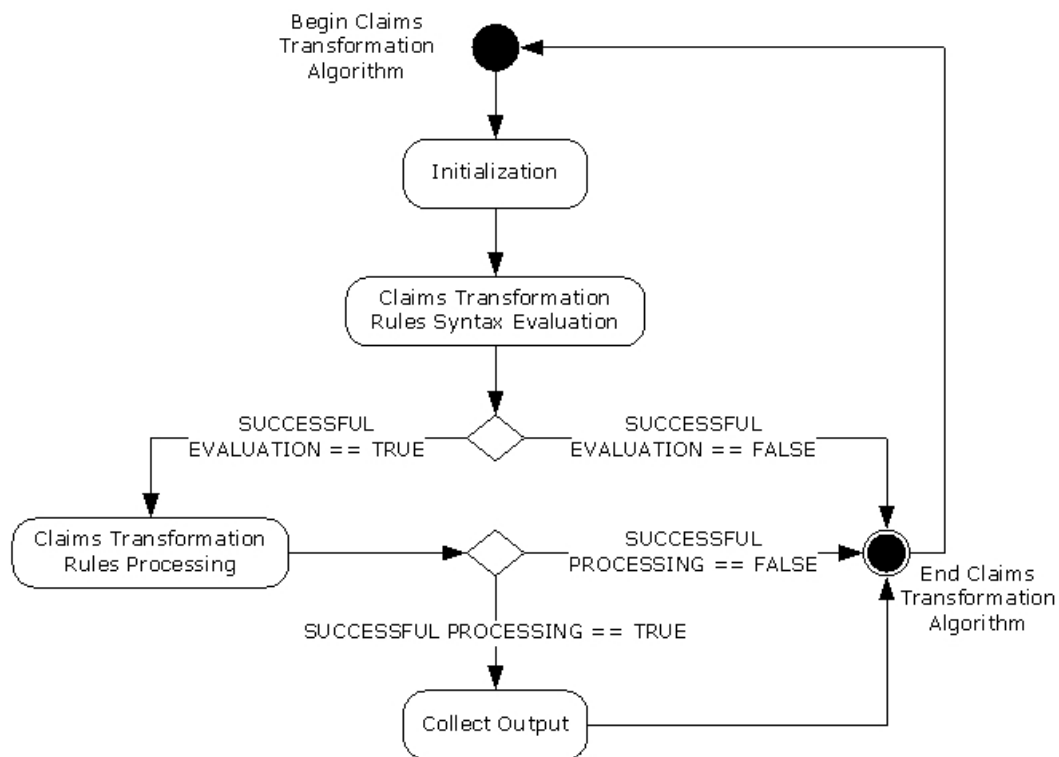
Begin Claims Transformation Algorithm

Initialization

Claims Transformation Rules Syntax Evaluation

SUCCESSFUL EVALUATION == TRUE

SUCCESSFUL EVALUATION == FALSE

Claims Transformation Rules Processing

SUCCESSFUL PROCESSING == FALSE

End Claims Transformation Algorithm

SUCCESSFUL PROCESSING == TRUE

Collect Output